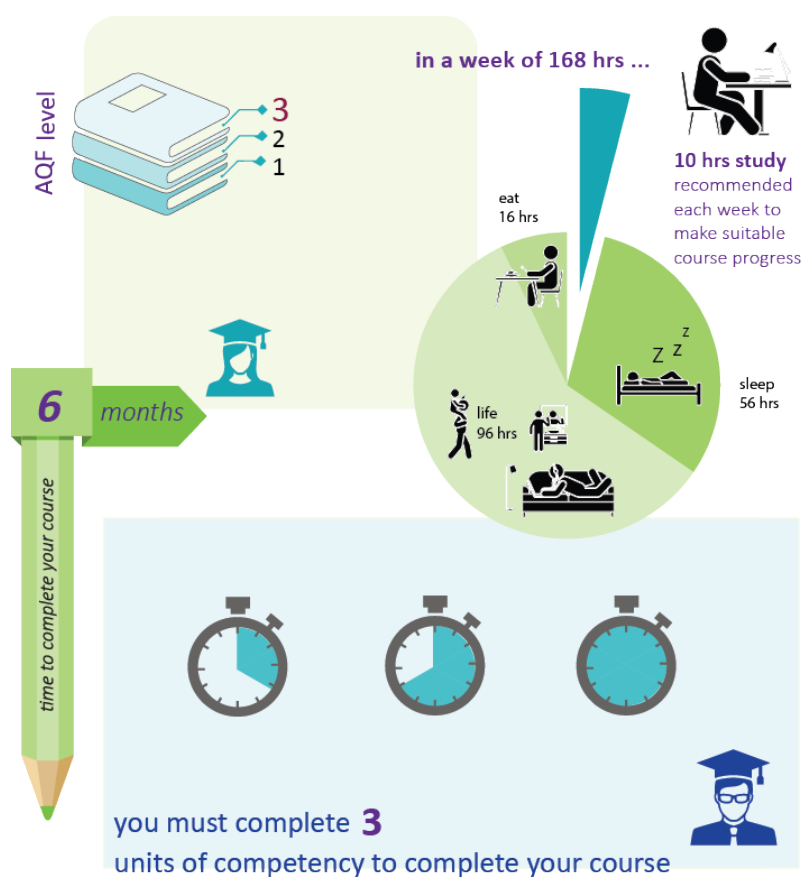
AQF level

3
2
1

in a week of 168 hrs ...

10 hrs study recommended each week to make suitable course progress

eat
16 hrs

Z Z Z

sleep
56 hrs

life
96 hrs

6 months

time to complete your course

you must complete 3 units of competency to complete your course